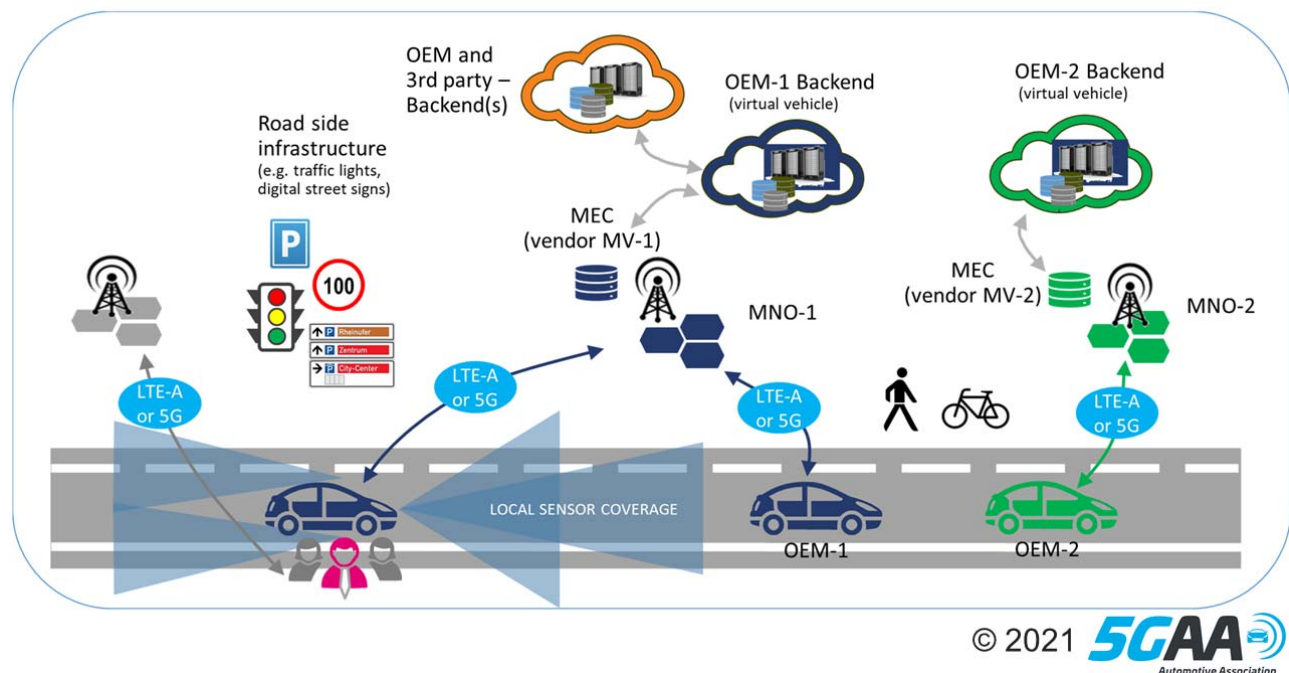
OEM and 3rd party – Backend(s)

OEM-1 Backend
(virtual vehicle)

OEM-2 Backend
(virtual vehicle)

Road side infrastructure
(e.g. traffic lights, digital street signs)

P

100

P Rheinufer
P Zentrum
P City-Center

MEC
(vendor MV-1)

MNO-1

MEC
(vendor MV-2)

MNO-2

LTE-A or 5G

LTE-A or 5G

LTE-A or 5G

LTE-A or 5G

LOCAL SENSOR COVERAGE

OEM-1

OEM-2

© 2021 5GAA
Automotive Association